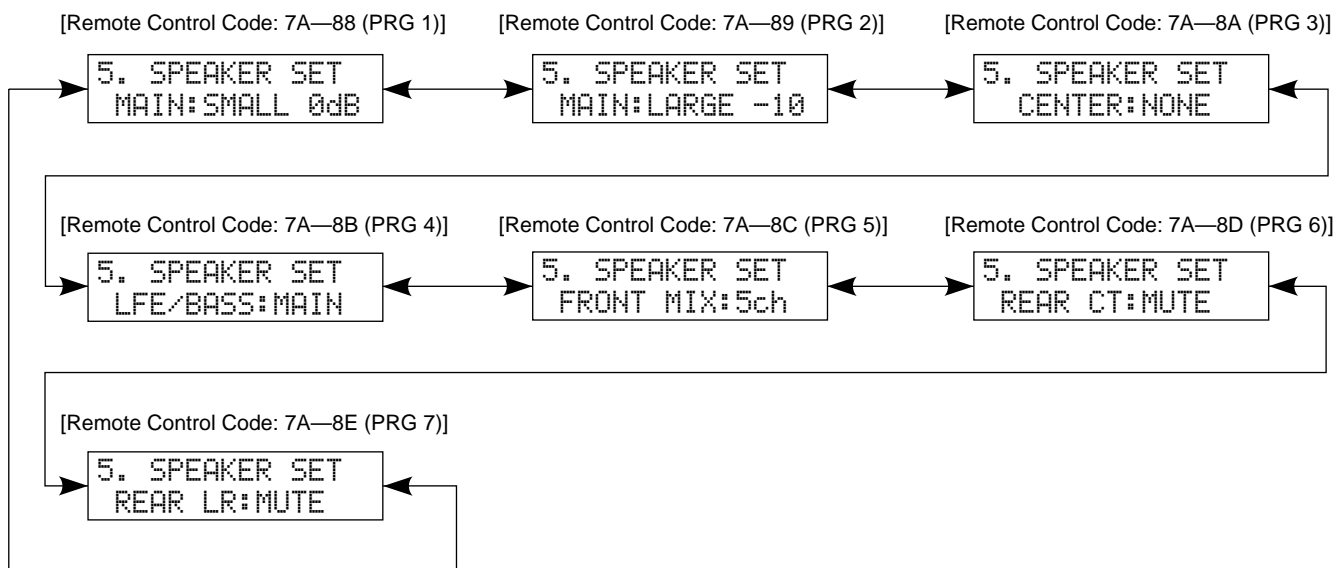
[Remote Control Code: 7A—88 (PRG 1)]

5. SPEAKER SET
MAIN:SMALL 0dB

[Remote Control Code: 7A—89 (PRG 2)]

5. SPEAKER SET
MAIN:LARGE -10

[Remote Control Code: 7A—8A (PRG 3)]

5. SPEAKER SET
CENTER:NONE

[Remote Control Code: 7A—8B (PRG 4)]

5. SPEAKER SET
LFE/BASS:MAIN

[Remote Control Code: 7A—8C (PRG 5)]

5. SPEAKER SET
FRONT MIX:5ch

[Remote Control Code: 7A—8D (PRG 6)]

5. SPEAKER SET
REAR CT:MUTE

[Remote Control Code: 7A—8E (PRG 7)]

5. SPEAKER SET
REAR LR:MUTE